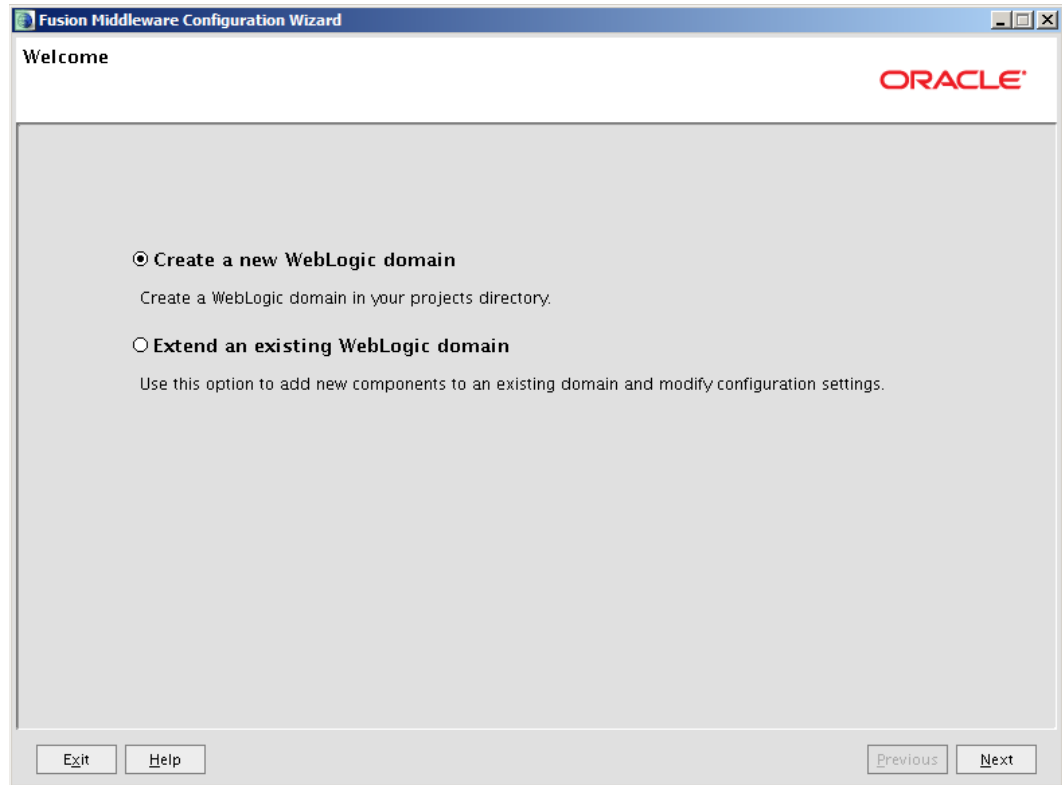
Fusion Middleware Configuration Wizard

Welcome

ORACLE

Create a new WebLogic domain

Create a WebLogic domain in your projects directory.

Extend an existing WebLogic domain

Use this option to add new components to an existing domain and modify configuration settings.

Exit Help Previous Next